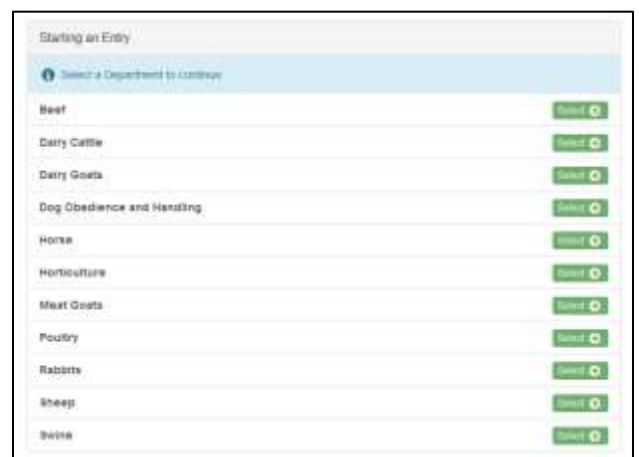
Starting an Entry

Select a Department to continue

Beef Select

Dairy Cattle Select

Dairy Goats Select

Dog Obedience and Handling Select

Horse Select

Horticulture Select

Meat Goats Select

Poultry Select

Rabbits Select

Sheep Select

Swine Select